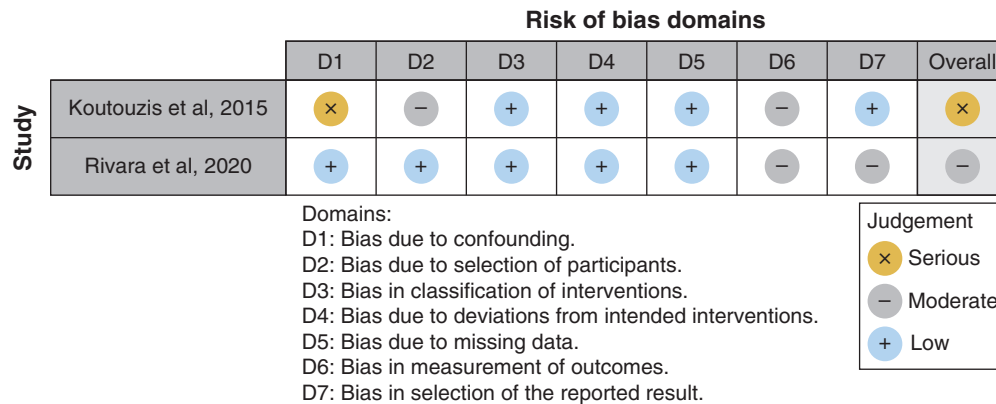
Risk of bias domains

| Study | D1 | D2 | D3 | D4 | D5 | D6 | D7 | Overall |
|---|---|---|---|---|---|---|---|---|
| Koutouzis et al, 2015 | × | − | + | + | + | − | + | × |
| Rivara et al, 2020 | + | + | + | + | + | − | − | − |

Domains:
D1: Bias due to confounding.
D2: Bias due to selection of participants.
D3: Bias in classification of interventions.
D4: Bias due to deviations from intended interventions.
D5: Bias due to missing data.
D6: Bias in measurement of outcomes.
D7: Bias in selection of the reported result.

Judgement
× Serious
− Moderate
+ Low